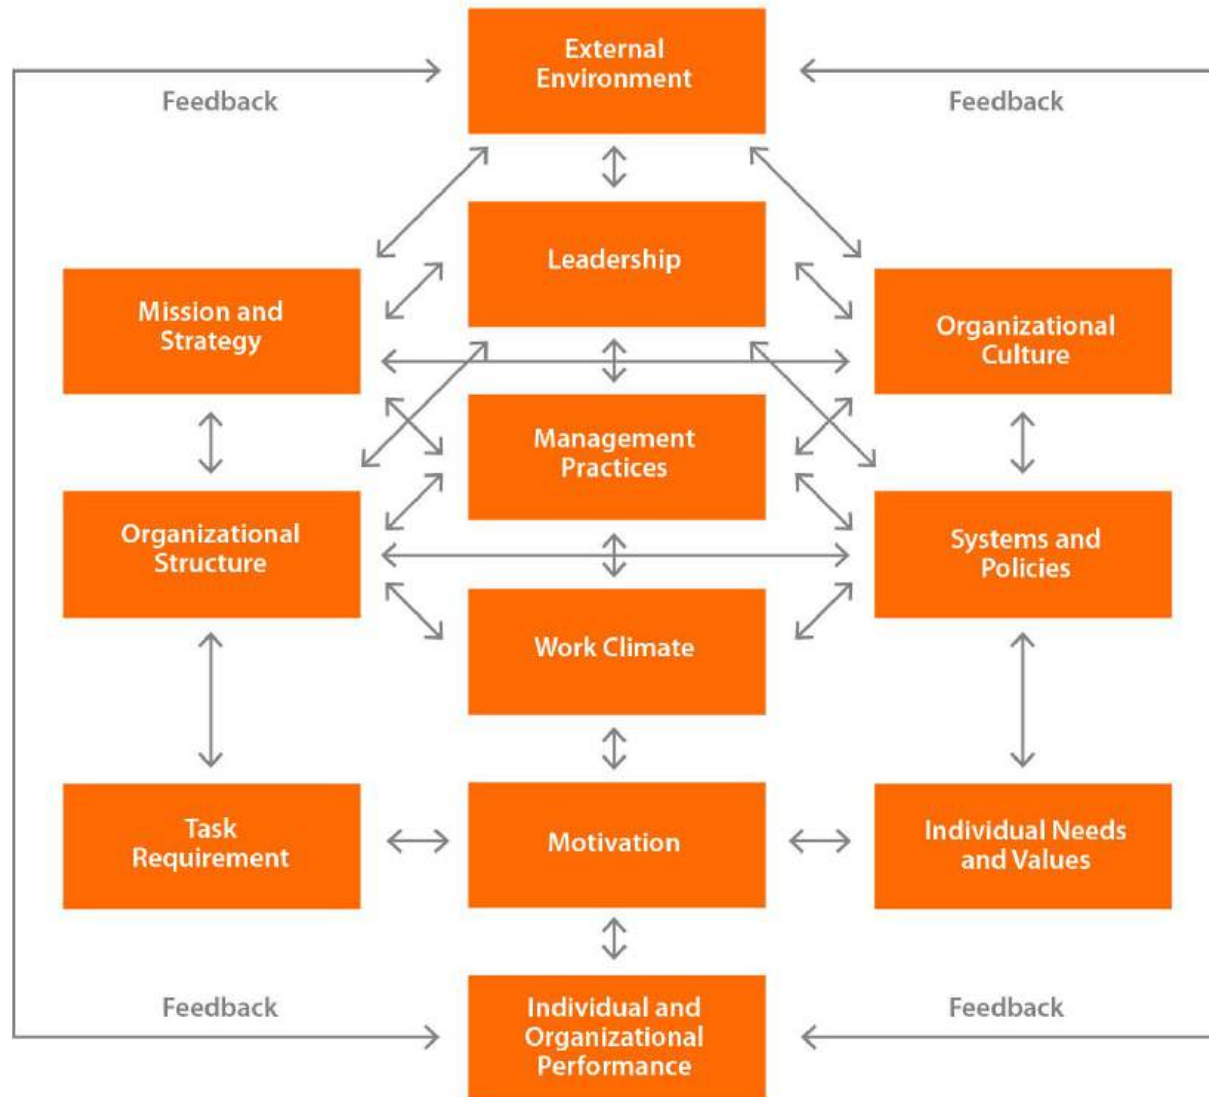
Feedback

External Environment

Feedback

Leadership

Mission and Strategy

Organizational Culture

Management Practices

Organizational Structure

Systems and Policies

Work Climate

Task Requirement

Motivation

Individual Needs and Values

Feedback

Individual and Organizational Performance

Feedback